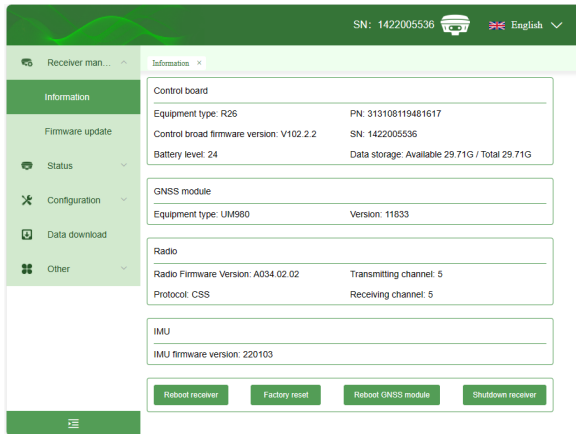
SN: 1422005536 English

Receiver man...

Information

Firmware update

Status

Configuration

Data download

Other

Information ×

Control board

Equipment type: R26
PN: 313108119481617

Control broad firmware version: V102.2.2
SN: 1422005536

Battery level: 24
Data storage: Available 29.71G / Total 29.71G

GNSS module

Equipment type: UM980
Version: 11833

Radio

Radio Firmware Version: A034.02.02
Transmitting channel: 5

Protocol: CSS
Receiving channel: 5

IMU

IMU firmware version: 220103

Reboot receiver
Factory reset
Reboot GNSS module
Shutdown receiver